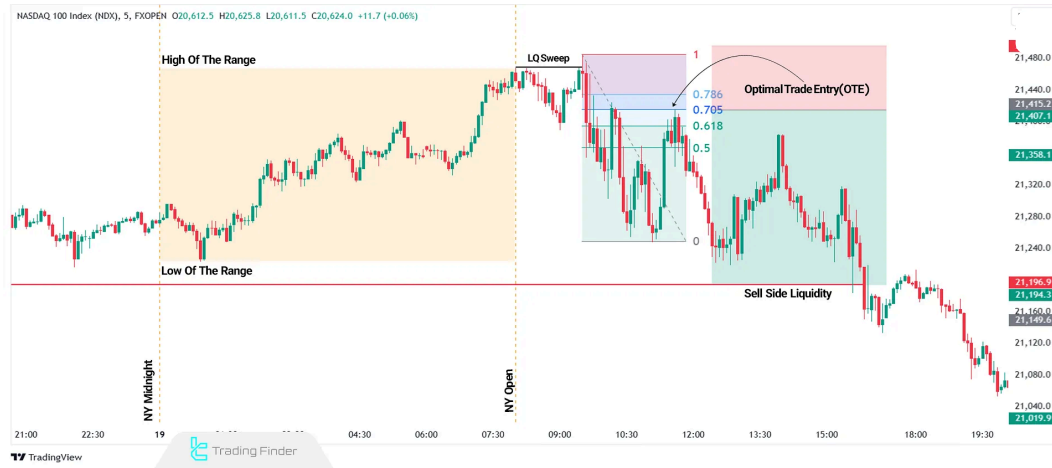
NASDAQ 100 Index (NDX), 5, FXOPEN O20,612.5 H20,625.8 L20,611.5 C20,624.0 +11.7 (+0.06%)

High Of The Range

LQ Sweep

1

0.786

0.705

0.618

0.5

0

Optimal Trade Entry(OTE)

Low Of The Range

Sell Side Liquidity

NY Midnight

NY Open

21,480.0

21,415.2

21,407.1

21,358.1

21,320.0

21,280.0

21,240.0

21,196.9

21,194.3

21,160.0

21,149.6

21,120.0

21,080.0

21,040.0

21,019.9

21:00 22:30 19 04:30 06:00 07:30 09:00 10:30 12:00 13:30 15:00 18:00 19:30

TradingView

Trading Finder